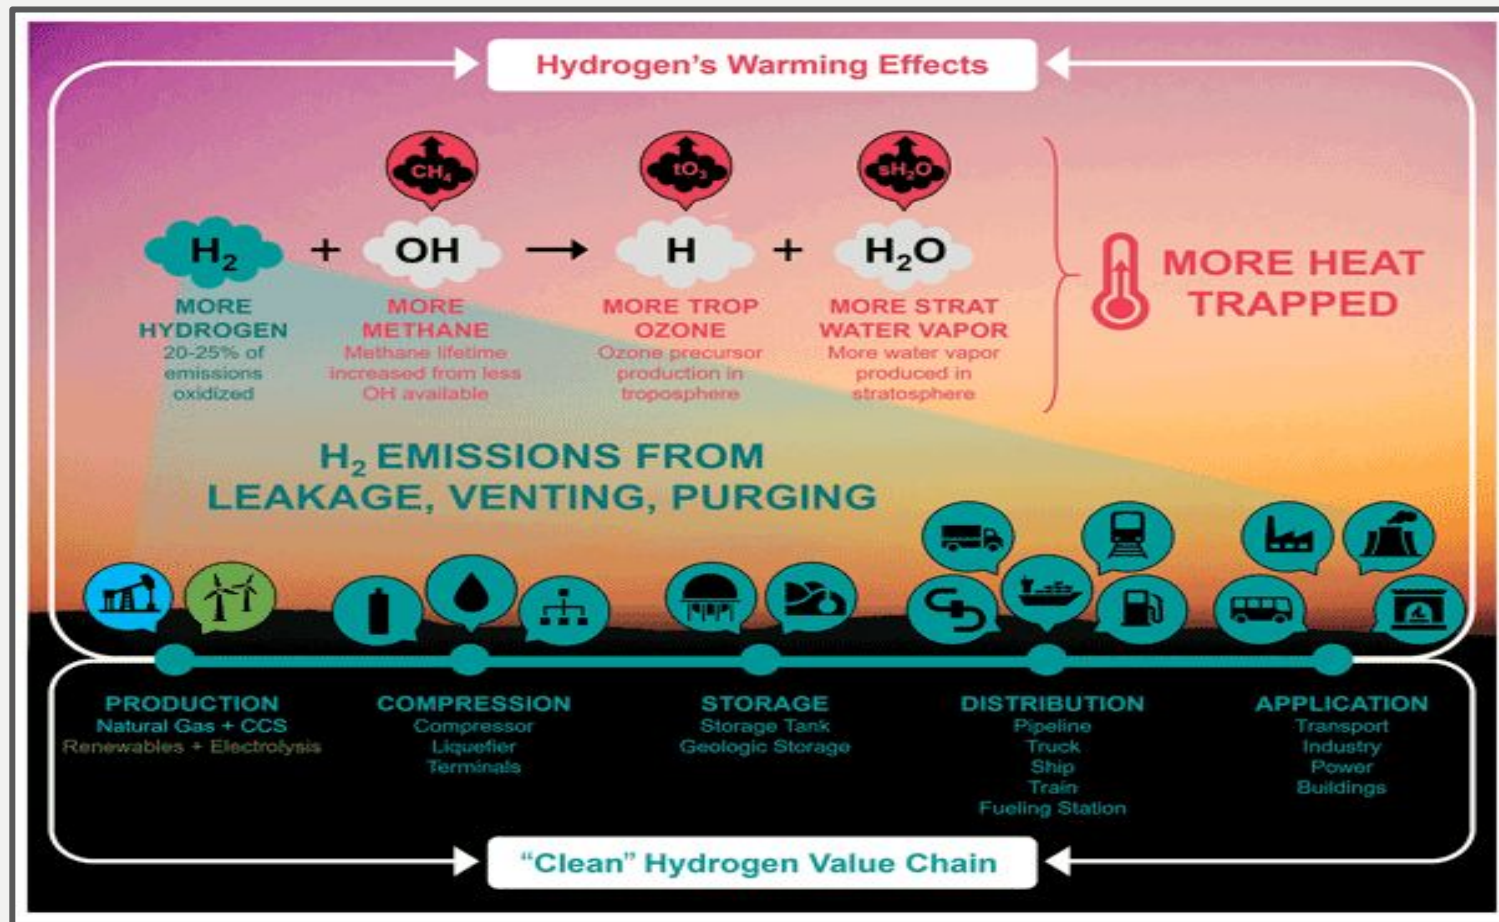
Hydrogen's Warming Effects

$CH_4$

$tO_3$

$sH_2O$

$H_2$ + OH ⟶ H + $H_2O$

MORE HYDROGEN
20-25% of emissions oxidized

MORE METHANE
Methane lifetime increased from less OH available

MORE TROP OZONE
Ozone precursor production in troposphere

MORE STRAT WATER VAPOR
More water vapor produced in stratosphere

MORE HEAT TRAPPED

$H_2$ EMISSIONS FROM LEAKAGE, VENTING, PURGING

PRODUCTION
Natural Gas + CCS
Renewables + Electrolysis

COMPRESSION
Compressor
Liquefier
Terminals

STORAGE
Storage Tank
Geologic Storage

DISTRIBUTION
Pipeline
Truck
Ship
Train
Fueling Station

APPLICATION
Transport
Industry
Power
Buildings

"Clean" Hydrogen Value Chain